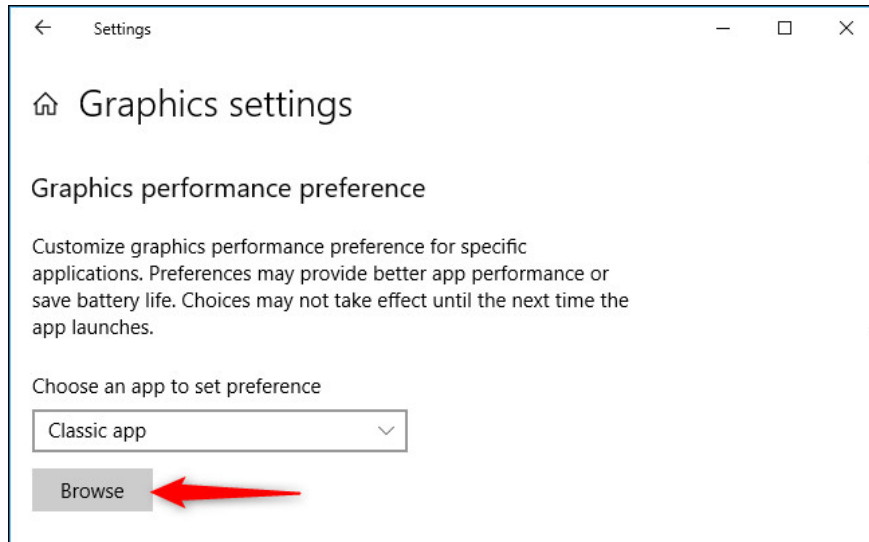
Settings

Graphics settings

Graphics performance preference

Customize graphics performance preference for specific applications. Preferences may provide better app performance or save battery life. Choices may not take effect until the next time the app launches.

Choose an app to set preference

Classic app

Browse